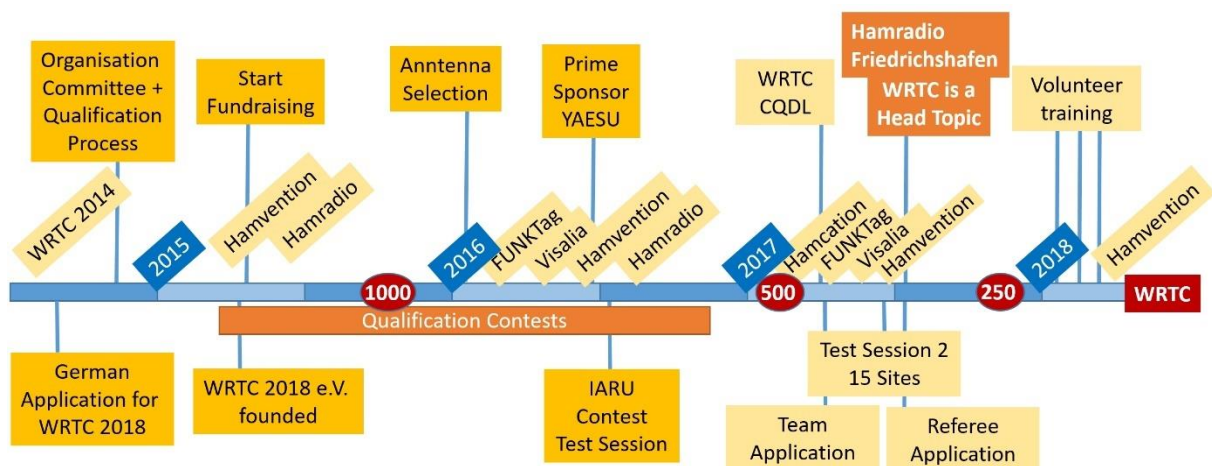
Organisation Committee + Qualification Process

Start Fundraising

Anntenna Selection

Prime Sponsor YAESU

WRTC CQDL

Hamradio Friedrichshafen WRTC is a Head Topic

Volunteer training

WRTC 2014

2015

Hamvention

Hamradio

2016

FUNKTag

Visalia

Hamvention

Hamradio

2017

Hamcation

FUNKTag

Visalia

Hamvention

2018

Hamvention

1000

500

250

WRTC

Qualification Contests

German Application for WRTC 2018

WRTC 2018 e.V. founded

IARU Contest Test Session

Test Session 2 15 Sites

Team Application

Referee Application